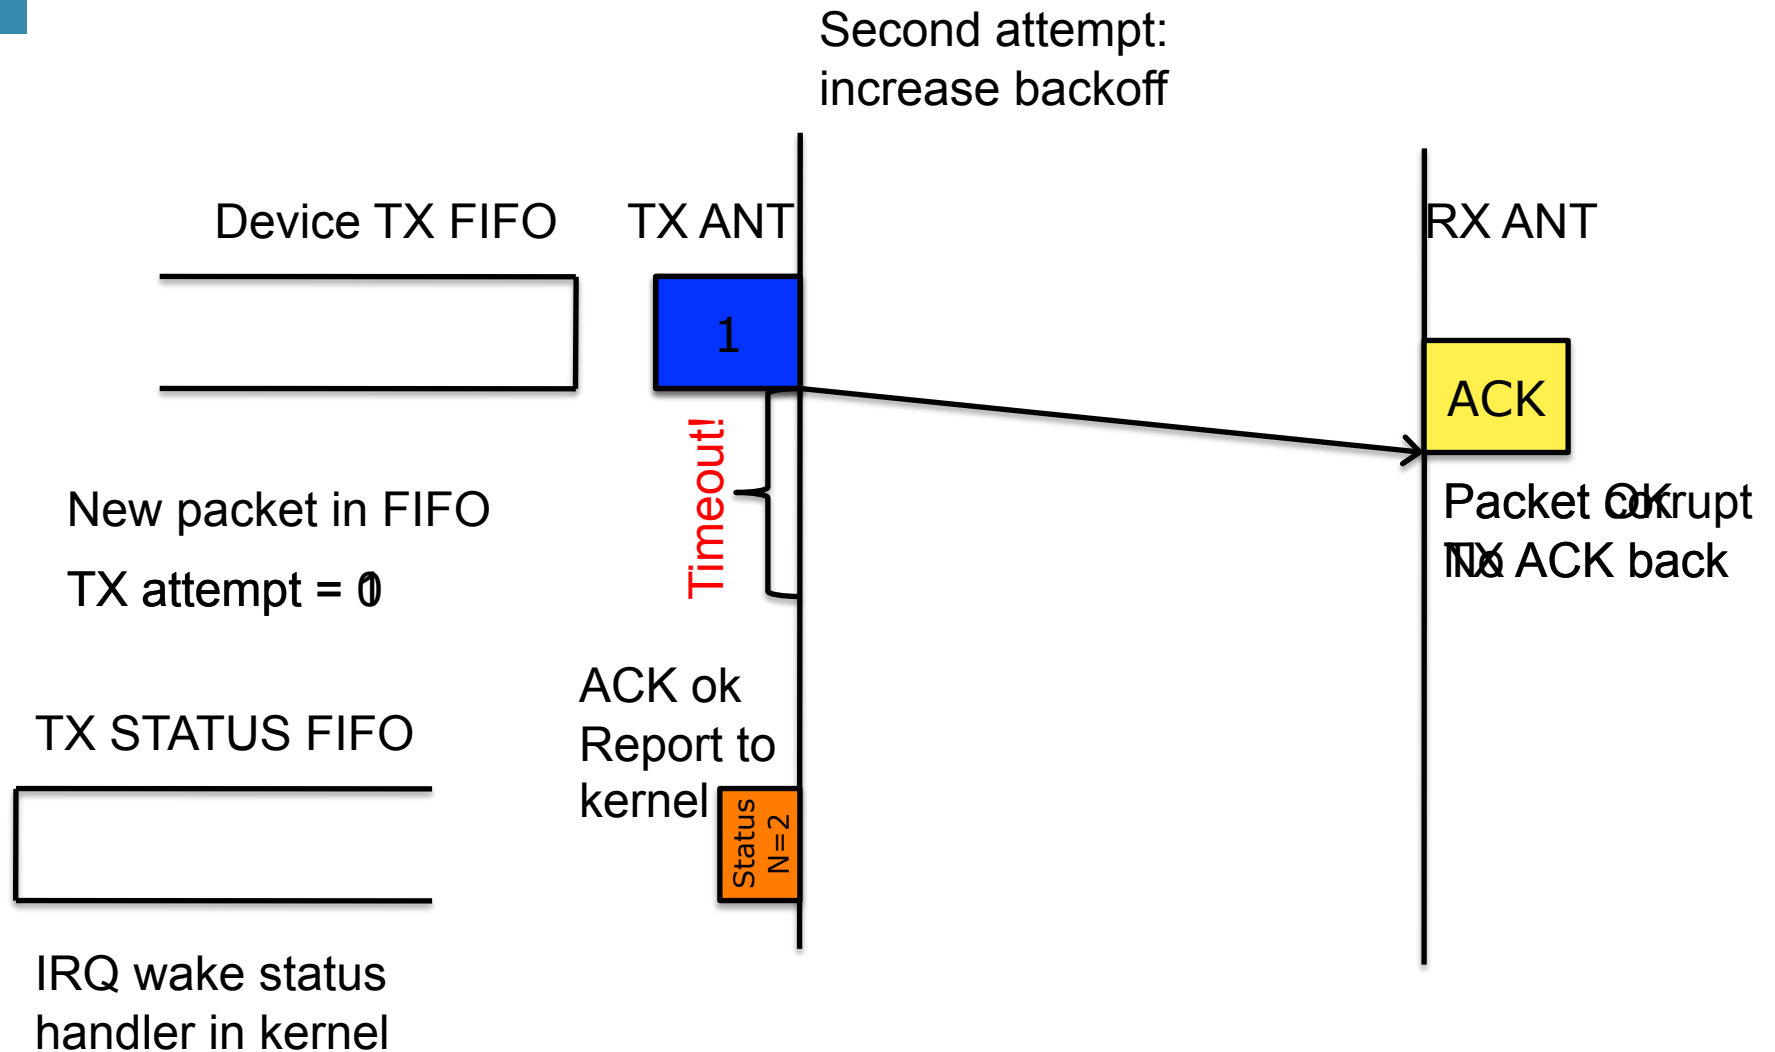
Second attempt:
increase backoff

Device TX FIFO

TX ANT

RX ANT

1

ACK

Timeout!

New packet in FIFO

TX attempt = 0

Packet Ok
TX ACK back

ACK ok
Report to
kernel

TX STATUS FIFO

Status
N=2

IRQ wake status
handler in kernel